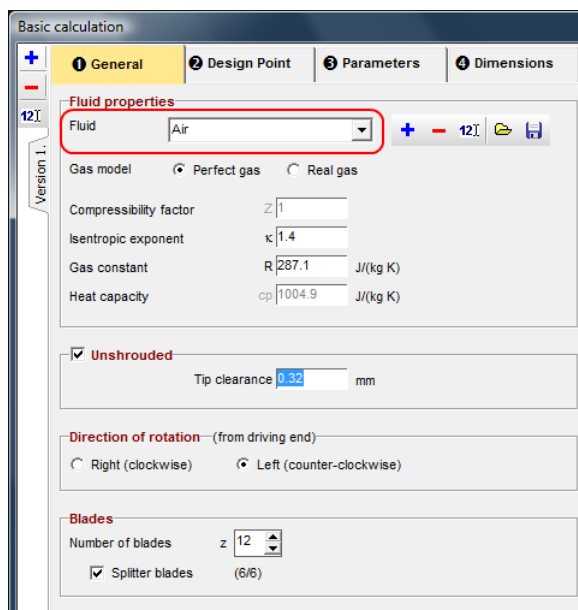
Basic calculation

+
−
12

Version 1.

❶ General ❷ Design Point ❸ Parameters ❹ Dimensions

Fluid properties

Fluid Air

+ − 12

Gas model Perfect gas Real gas

Compressibility factor Z 1

Isentropic exponent κ 1.4

Gas constant R 287.1 J/(kg K)

Heat capacity cp 1004.9 J/(kg K)

Unshrouded

Tip clearance 0.32 mm

Direction of rotation (from driving end)

Right (clockwise) Left (counter-clockwise)

Blades

Number of blades z 12

Splitter blades (6/6)